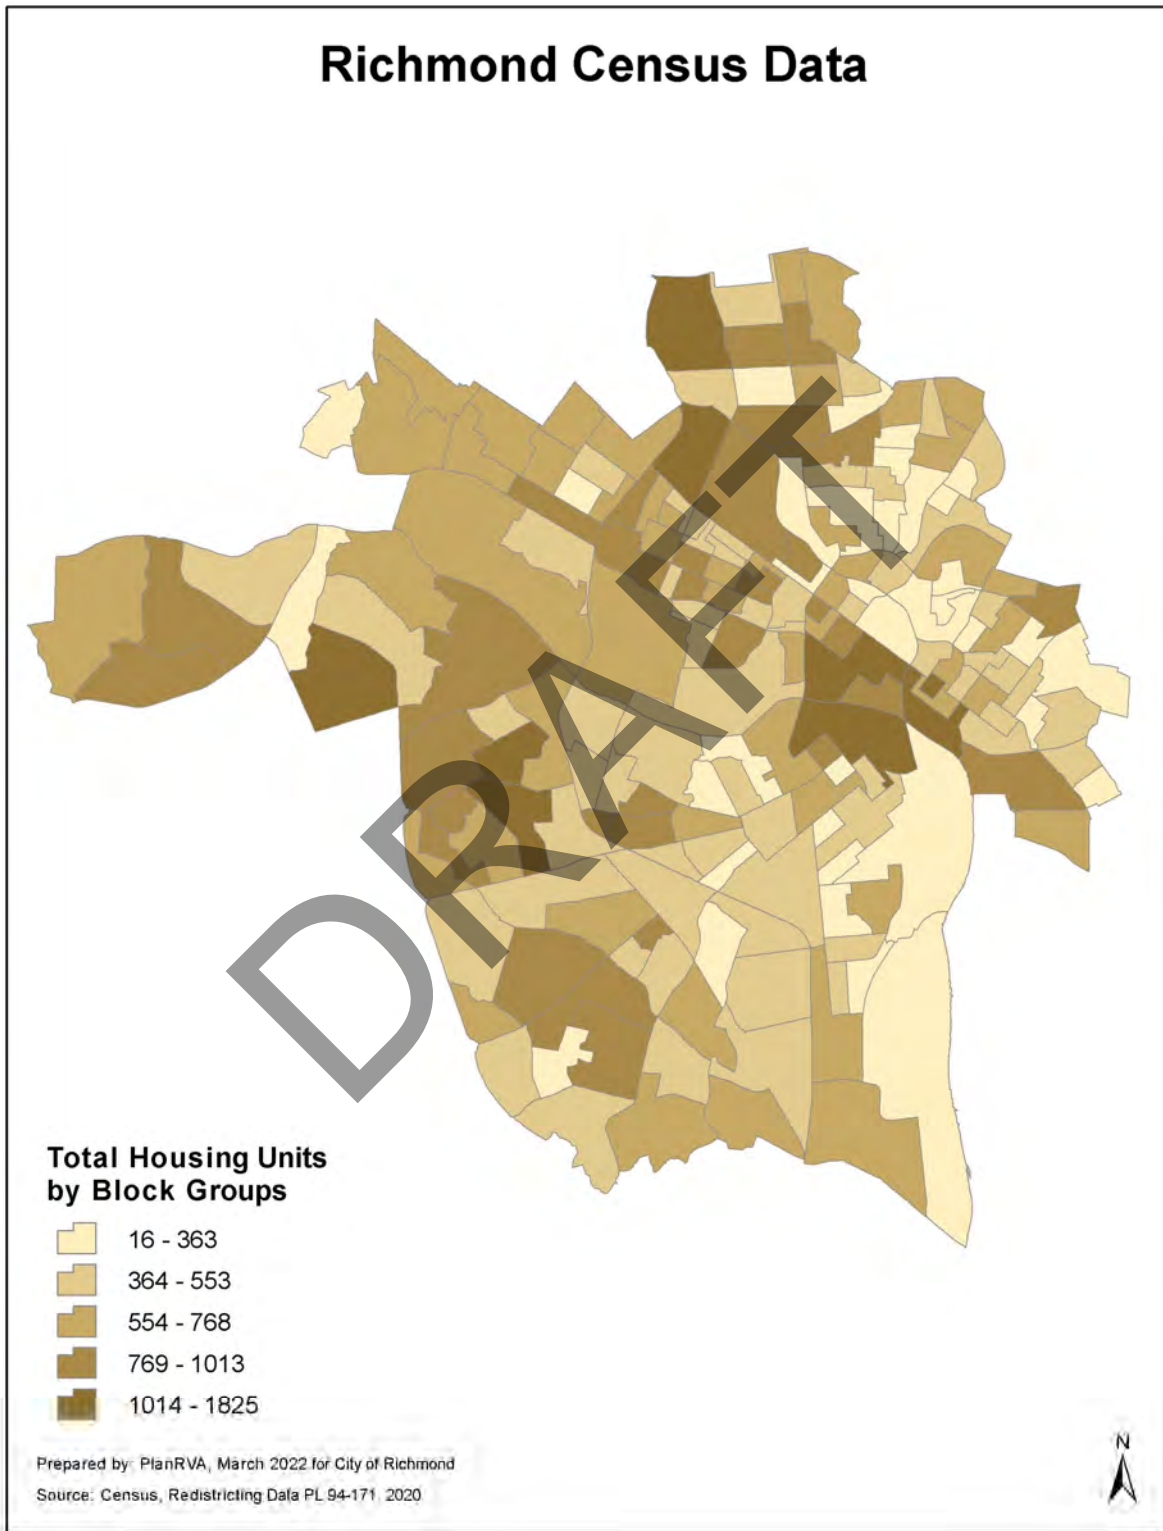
Richmond Census Data

DRAFT

Total Housing Units by Block Groups

16 - 363
364 - 553
554 - 768
769 - 1013
1014 - 1825

Prepared by: PlanRVA, March 2022 for City of Richmond
Source: Census, Redistricting Data PL 94-171, 2020

N